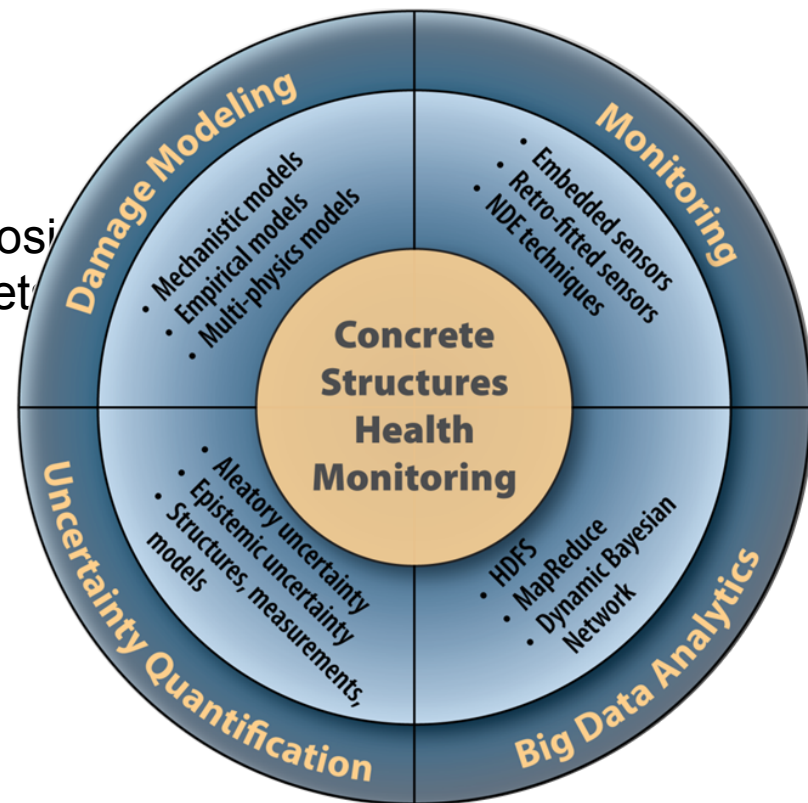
osi
ete

Damage Modeling
• Mechanistic models
• Empirical models
• Multi-physics models

Monitoring
• Embedded sensors
• Retro-fitted sensors
• NDE techniques

Concrete Structures Health Monitoring

Uncertainty Quantification
• Aleatory uncertainty
• Epistemic uncertainty
• Structures, measurements, models

Big Data Analytics
• HDFS
• MapReduce
• Dynamic Bayesian Network